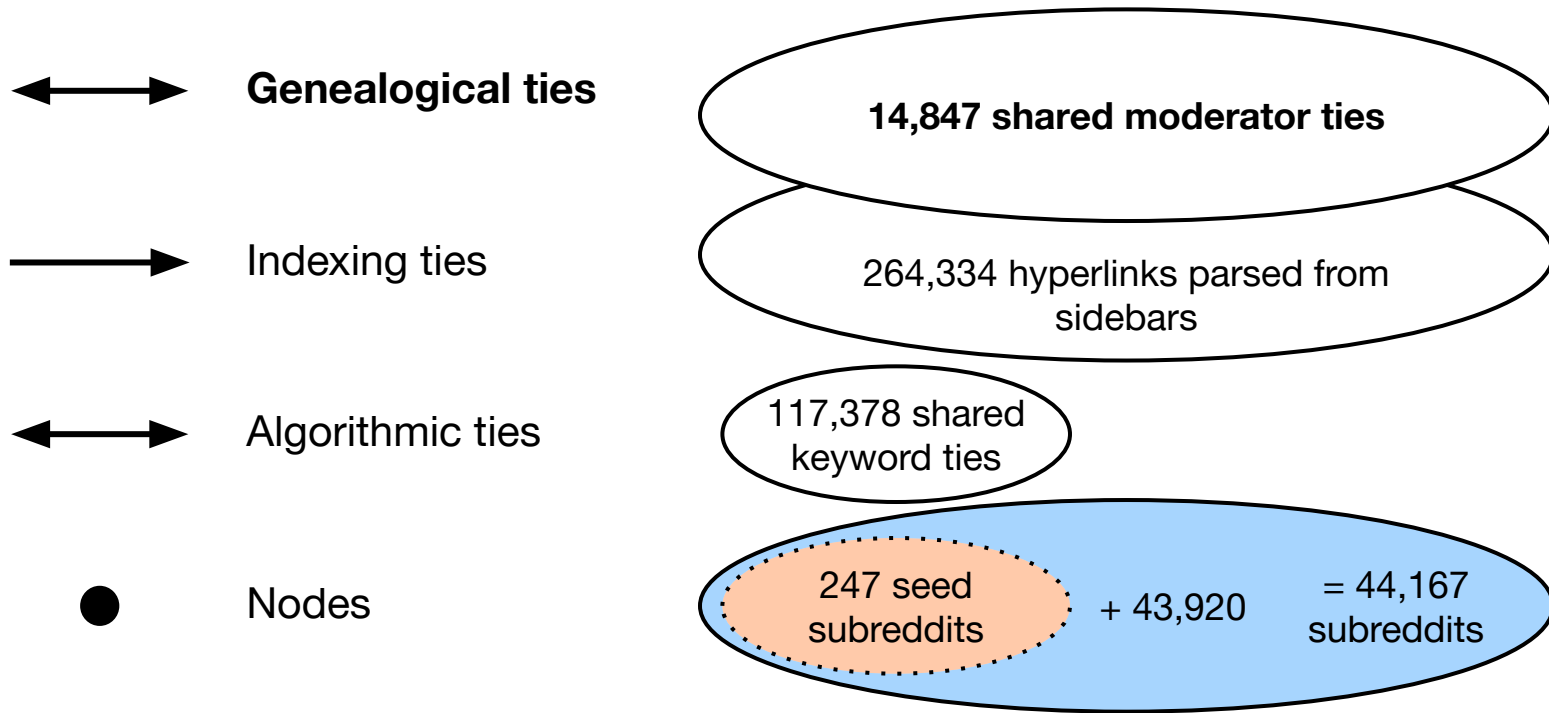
Genealogical ties

14,847 shared moderator ties

Indexing ties

264,334 hyperlinks parsed from sidebars

Algorithmic ties

117,378 shared keyword ties

Nodes

247 seed subreddits

+ 43,920

= 44,167 subreddits